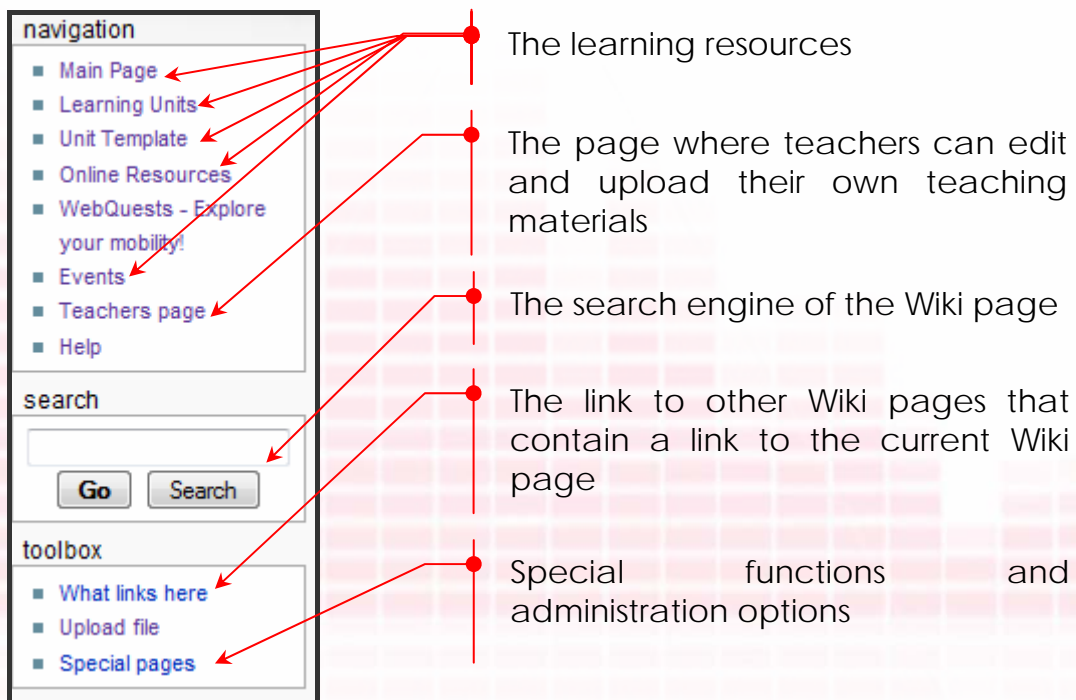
navigation

- Main Page
- Learning Units
- Unit Template
- Online Resources
- WebQuests - Explore your mobility!
- Events
- Teachers page
- Help

search

Go Search

toolbox

- What links here
- Upload file
- Special pages

The learning resources

The page where teachers can edit and upload their own teaching materials

The search engine of the Wiki page

The link to other Wiki pages that contain a link to the current Wiki page

Special functions and administration options